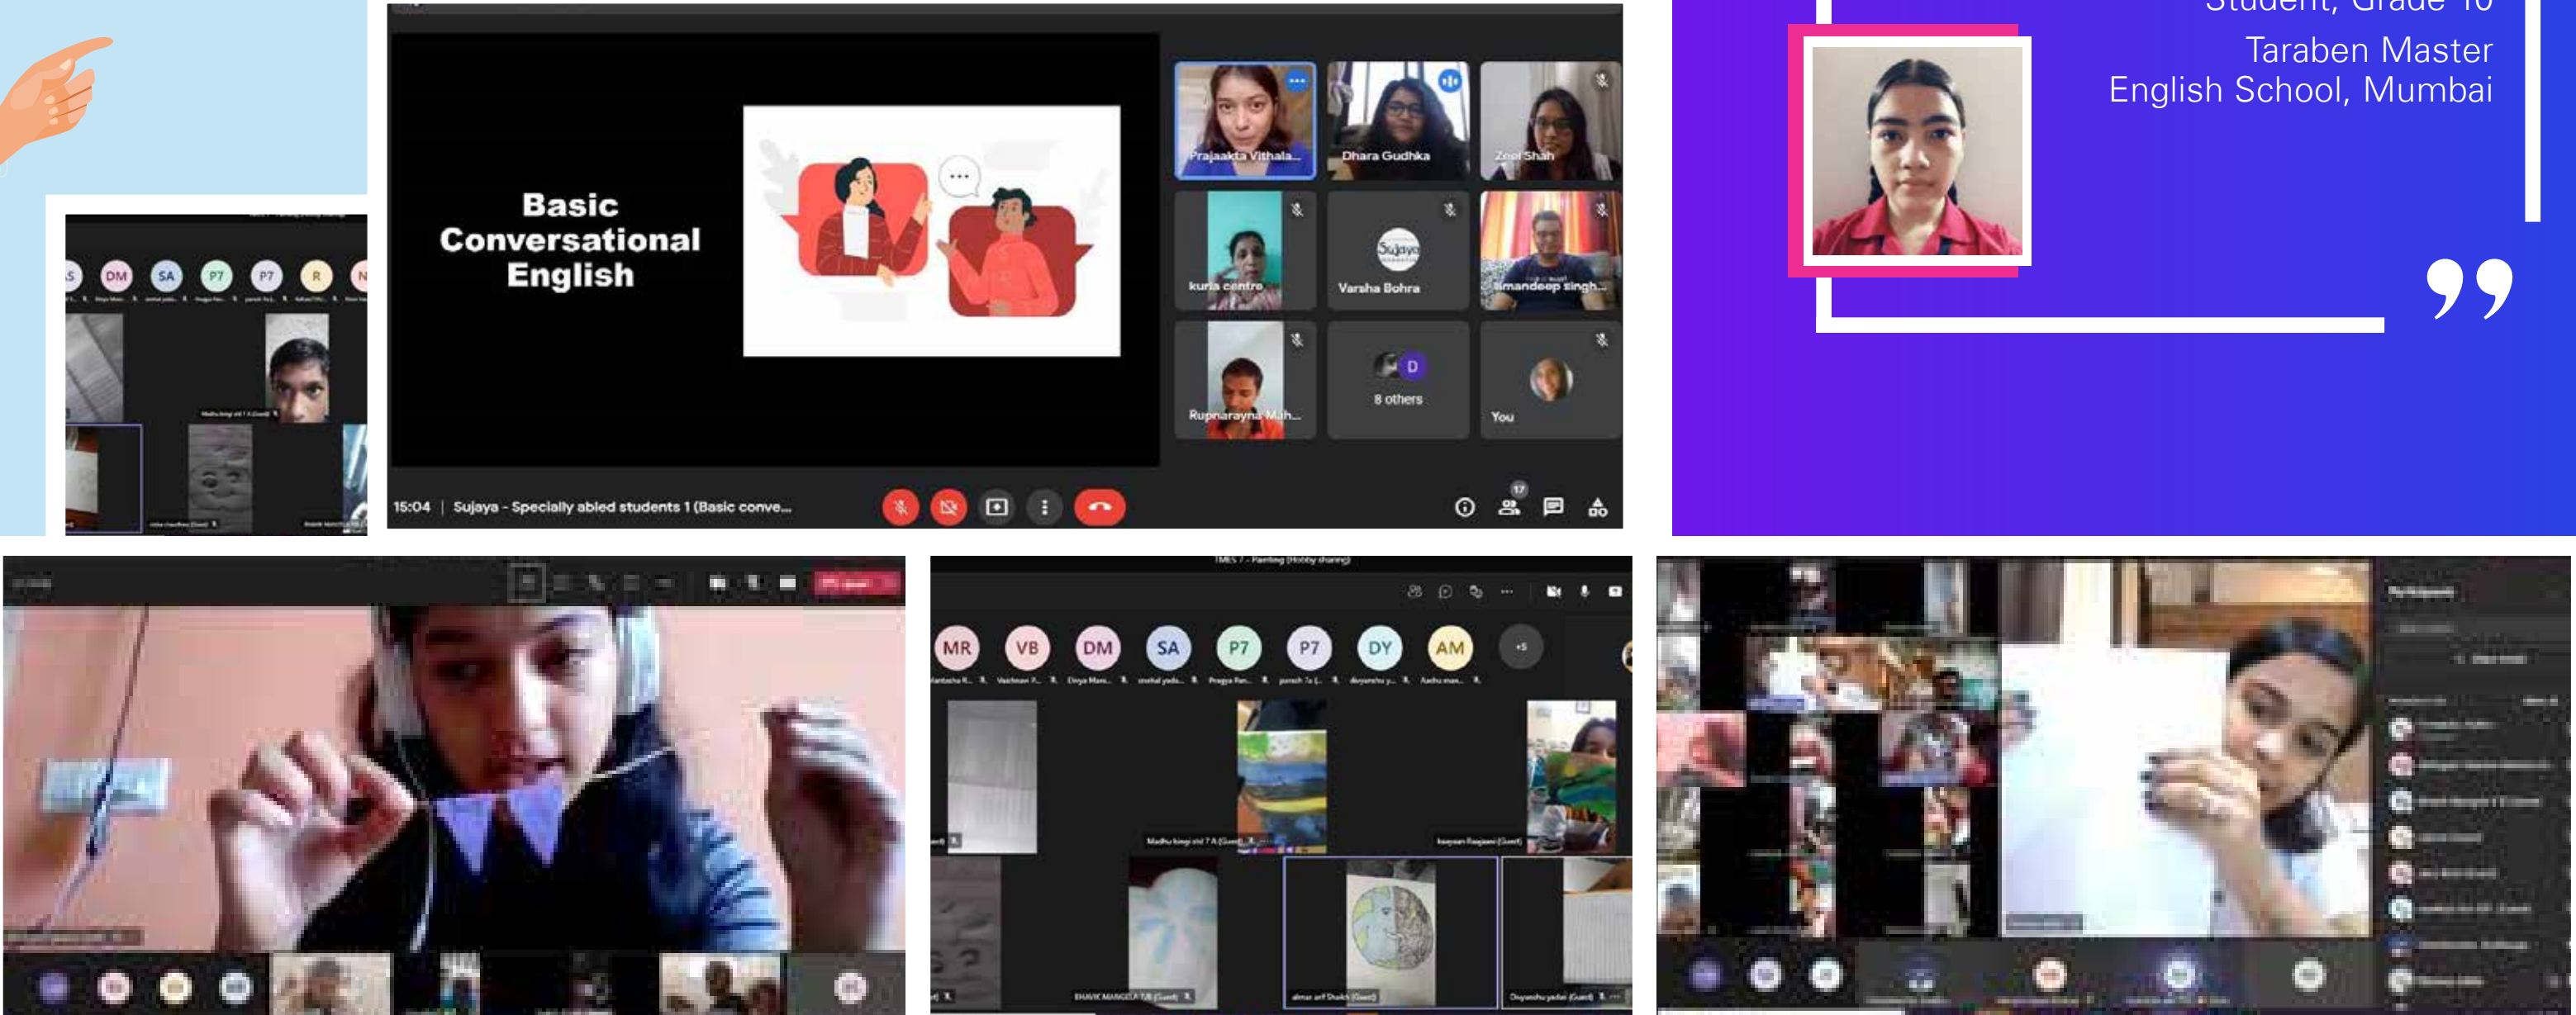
DM SA P7 P7 R N

Basic Conversational English

Prajaakta Vithala...
Dhara Gudhka
Zeel Shah
kurla centre
Sujaya
Varsha Bohra
Amandeep Singh...
Rupnarayna Mah...
D
8 others
You

15:04 | Sujaya - Specially abled students 1 (Basic conve...

17

Student, Grade 10
Taraben Master English School, Mumbai

”

MR VB DM SA P7 P7 DY AM +5

Madhu hingi std 7 A (Guest)
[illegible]